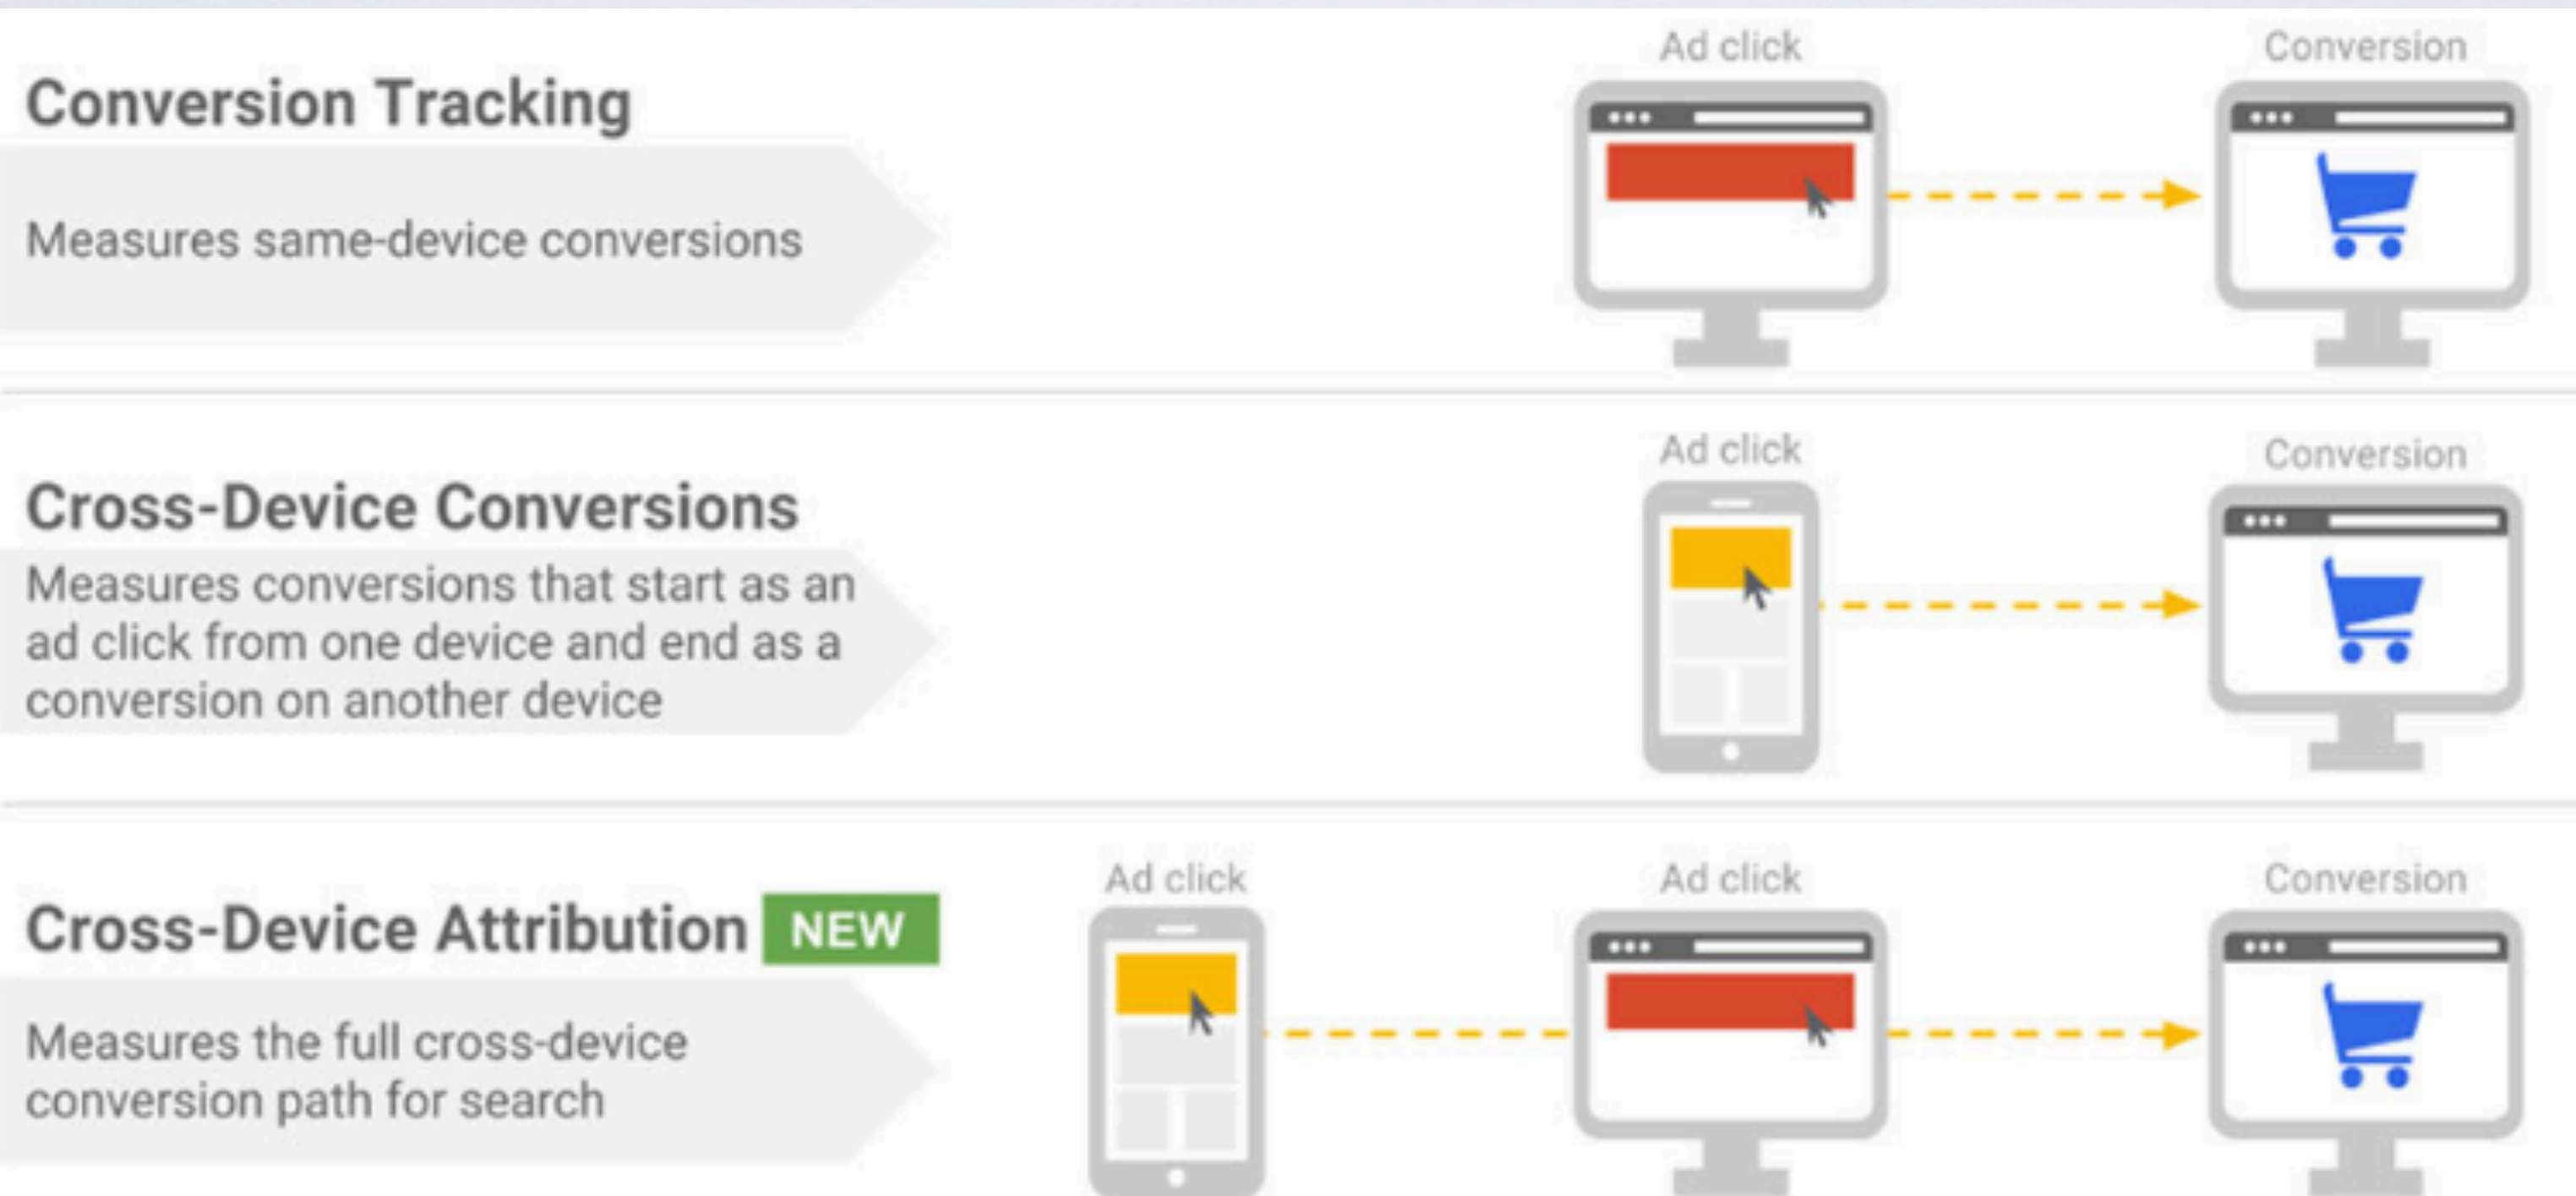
Conversion Tracking

Measures same-device conversions

Ad click

Conversion

Cross-Device Conversions

Measures conversions that start as an ad click from one device and end as a conversion on another device

Ad click

Conversion

Cross-Device Attribution NEW

Measures the full cross-device conversion path for search

Ad click

Ad click

Conversion